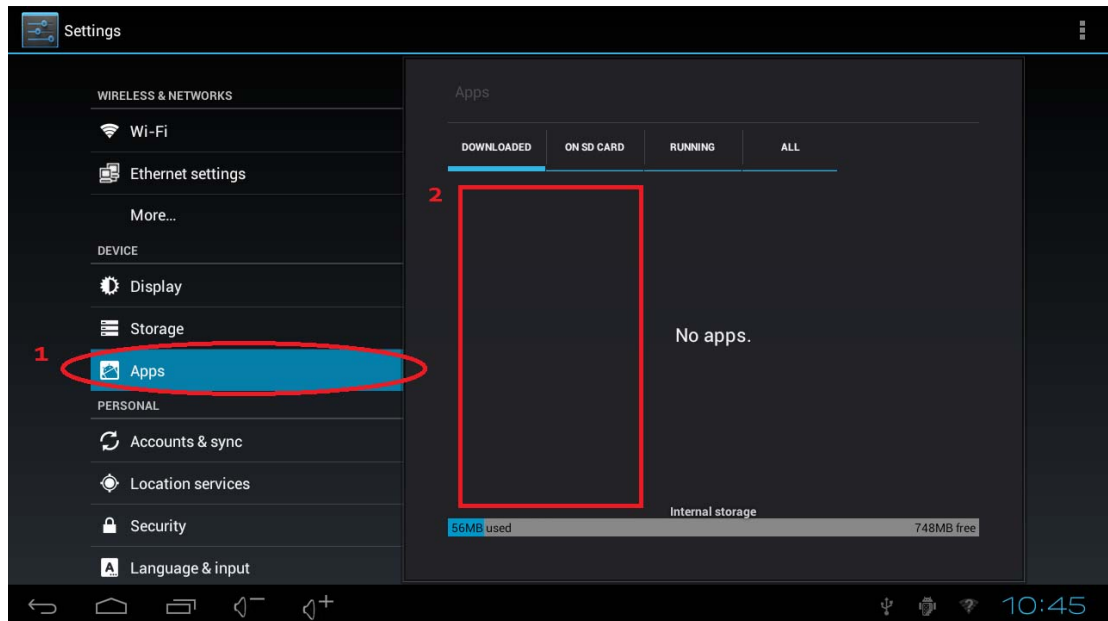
Settings

WIRELESS & NETWORKS

Wi-Fi

Ethernet settings

More...

DEVICE

Display

Storage

1

Apps

PERSONAL

Accounts & sync

Location services

Security

Language & input

Apps

DOWNLOADED

ON SD CARD

RUNNING

ALL

2

No apps.

Internal storage

56MB used

748MB free

10:45